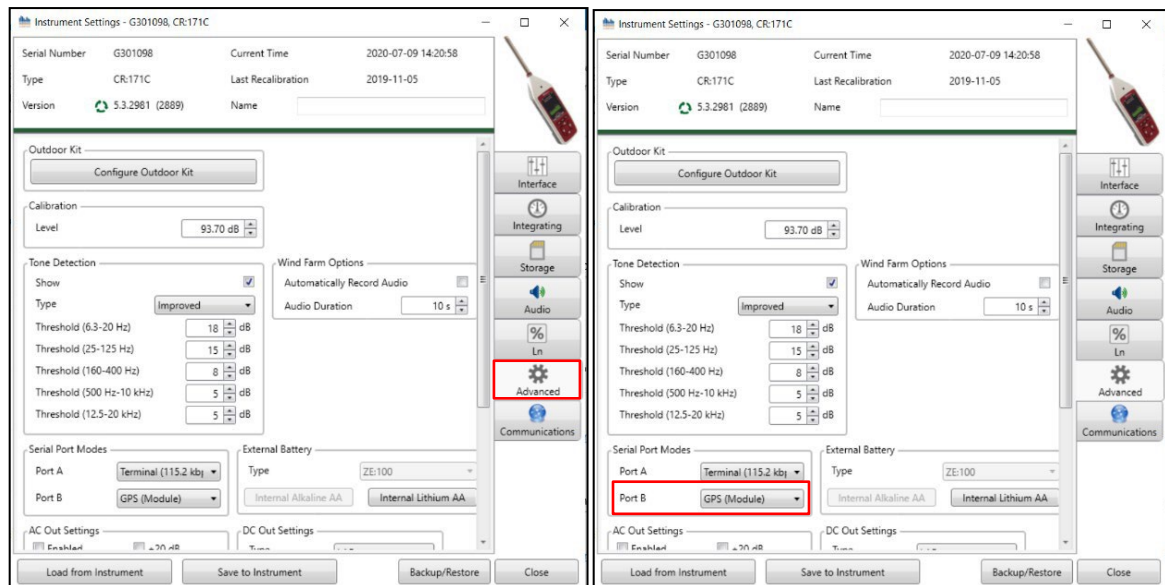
Instrument Settings - G301098, CR:171C

Serial Number G301098
Type CR:171C
Version 5.3.2981 (2889)
Current Time 2020-07-09 14:20:58
Last Recalibration 2019-11-05
Name

Outdoor Kit
Configure Outdoor Kit

Calibration
Level 93.70 dB

Tone Detection
Show
Type Improved
Threshold (6.3-20 Hz) 18 dB
Threshold (25-125 Hz) 15 dB
Threshold (160-400 Hz) 8 dB
Threshold (500 Hz-10 kHz) 5 dB
Threshold (12.5-20 kHz) 5 dB

Wind Farm Options
Automatically Record Audio
Audio Duration 10 s

Serial Port Modes
Port A Terminal (115.2 kb
Port B GPS (Module)

External Battery
Type ZE:100
Internal Alkaline AA
Internal Lithium AA

AC Out Settings
Enabled
+20 dB

DC Out Settings
Type

Interface
Integrating
Storage
Audio
%
Ln
Advanced
Communications

Load from Instrument
Save to Instrument
Backup/Restore
Close

Instrument Settings - G301098, CR:171C

Serial Number G301098
Type CR:171C
Version 5.3.2981 (2889)
Current Time 2020-07-09 14:20:58
Last Recalibration 2019-11-05
Name

Outdoor Kit
Configure Outdoor Kit

Calibration
Level 93.70 dB

Tone Detection
Show
Type Improved
Threshold (6.3-20 Hz) 18 dB
Threshold (25-125 Hz) 15 dB
Threshold (160-400 Hz) 8 dB
Threshold (500 Hz-10 kHz) 5 dB
Threshold (12.5-20 kHz) 5 dB

Wind Farm Options
Automatically Record Audio
Audio Duration 10 s

Serial Port Modes
Port A Terminal (115.2 kb
Port B GPS (Module)

External Battery
Type ZE:100
Internal Alkaline AA
Internal Lithium AA

AC Out Settings
Enabled
+20 dB

DC Out Settings
Type

Interface
Integrating
Storage
Audio
%
Ln
Advanced
Communications

Load from Instrument
Save to Instrument
Backup/Restore
Close